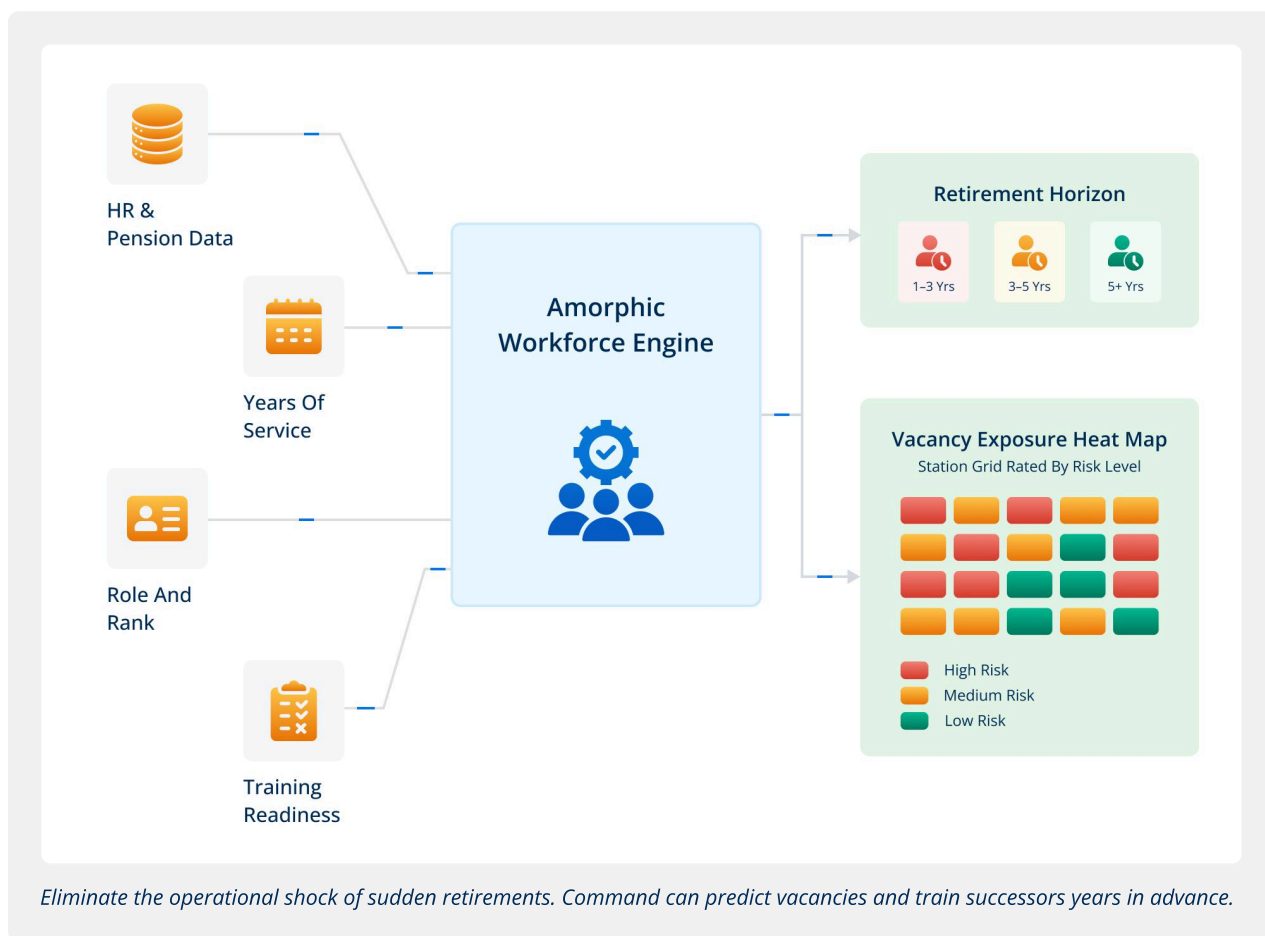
HR & Pension Data

Years Of Service

Role And Rank

Training Readiness

Amorphic Workforce Engine

Retirement Horizon

1–3 Yrs

3–5 Yrs

5+ Yrs

Vacancy Exposure Heat Map

Station Grid Rated By Risk Level

High Risk

Medium Risk

Low Risk

Eliminate the operational shock of sudden retirements. Command can predict vacancies and train successors years in advance.